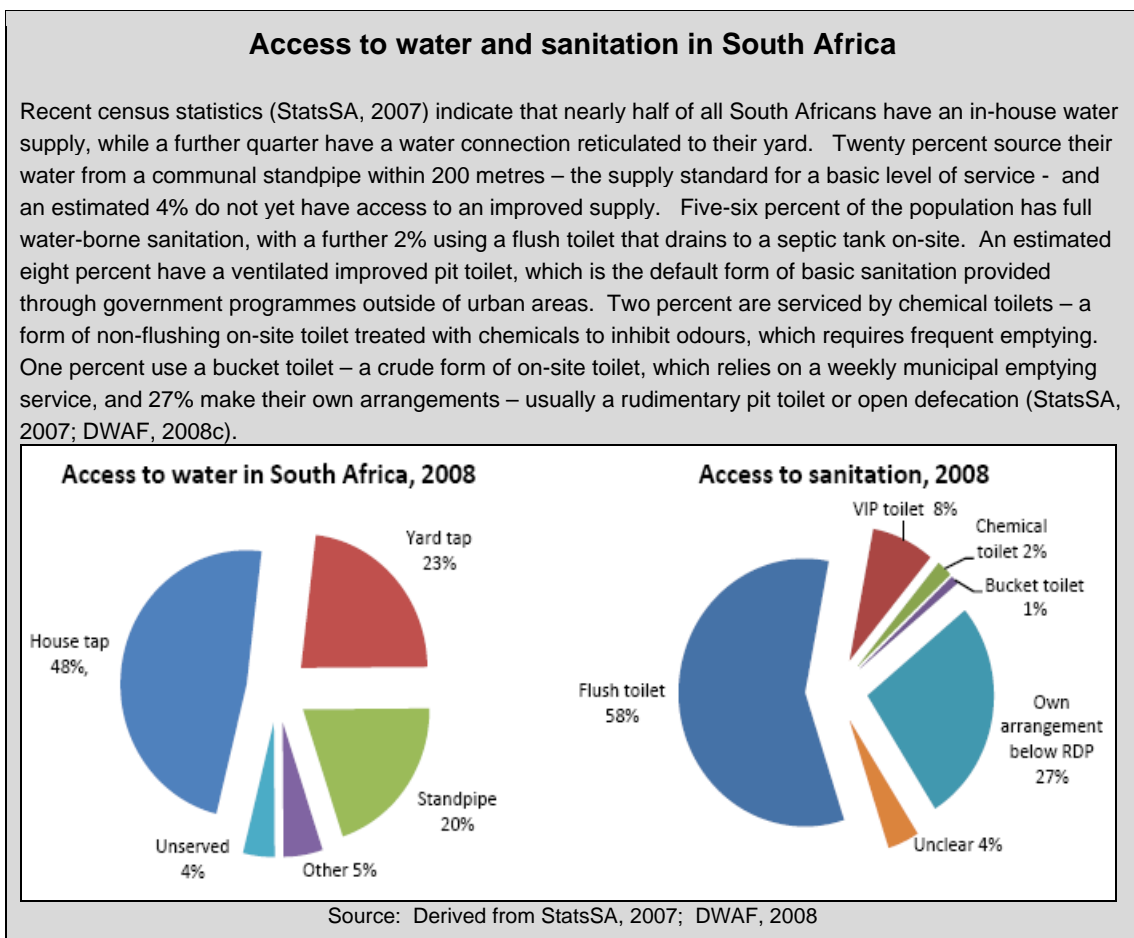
Access to water and sanitation in South Africa

Recent census statistics (StatsSA, 2007) indicate that nearly half of all South Africans have an in-house water supply, while a further quarter have a water connection reticulated to their yard. Twenty percent source their water from a communal standpipe within 200 metres – the supply standard for a basic level of service - and an estimated 4% do not yet have access to an improved supply. Five-six percent of the population has full water-borne sanitation, with a further 2% using a flush toilet that drains to a septic tank on-site. An estimated eight percent have a ventilated improved pit toilet, which is the default form of basic sanitation provided through government programmes outside of urban areas. Two percent are serviced by chemical toilets – a form of non-flushing on-site toilet treated with chemicals to inhibit odours, which requires frequent emptying. One percent use a bucket toilet – a crude form of on-site toilet, which relies on a weekly municipal emptying service, and 27% make their own arrangements – usually a rudimentary pit toilet or open defecation (StatsSA, 2007; DWAF, 2008c).

Access to water in South Africa, 2008

Yard tap 23%

House tap 48%,

Standpipe 20%

Unserved 4%

Other 5%

Access to sanitation, 2008

VIP toilet 8%

Chemical toilet 2%

Bucket toilet 1%

Flush toilet 58%

Own arrangement below RDP 27%

Unclear 4%

Source: Derived from StatsSA, 2007; DWAF, 2008